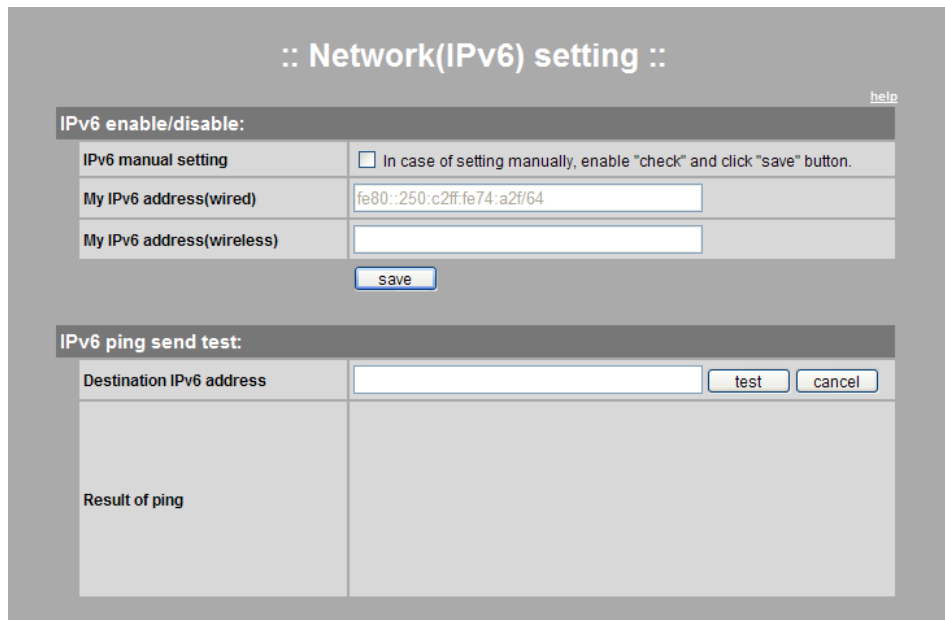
:: Network(IPv6) setting ::

help

IPv6 enable/disable:

| IPv6 manual setting | In case of setting manually, enable "check" and click "save" button. |
|---|---|
| My IPv6 address(wired) | fe80::250:c2ff:fe74:a2f/64 |
| My IPv6 address(wireless) | |

save

IPv6 ping send test:

| Destination IPv6 address | test cancel |
|---|---|
| Result of ping | |